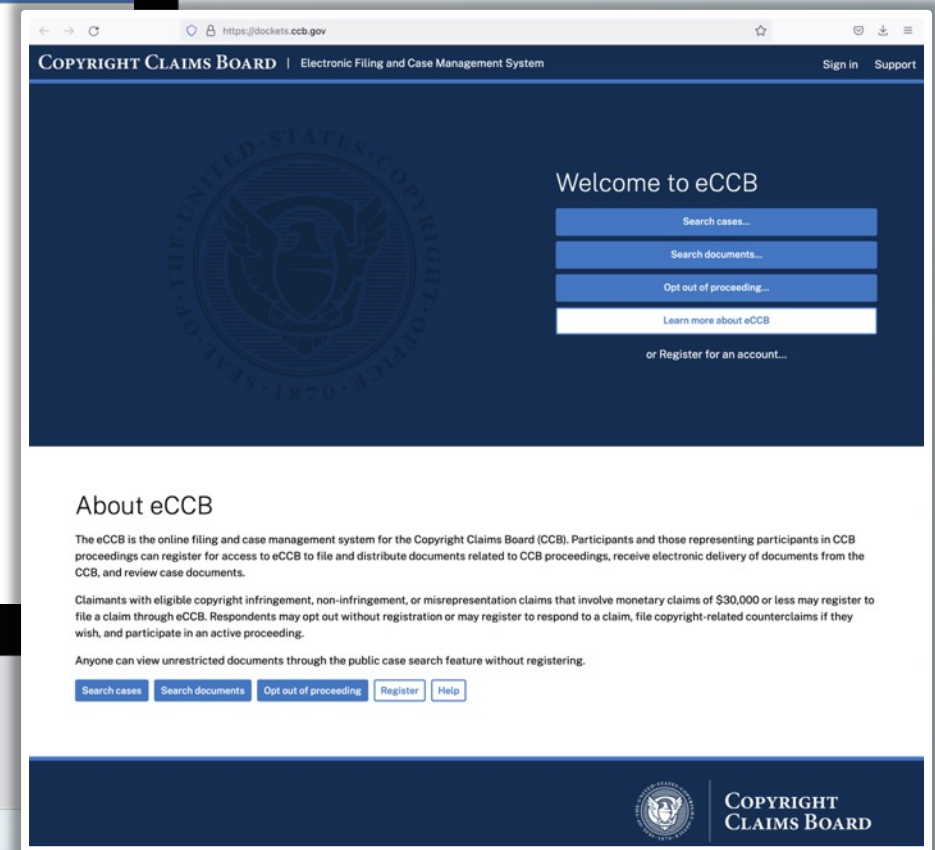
https://dockets.ccb.gov

COPYRIGHT CLAIMS BOARD | Electronic Filing and Case Management System

Sign in Support

SEAL OF THE UNITED STATES COPYRIGHT OFFICE 1870

Welcome to eCCB

Search cases...

Search documents...

Opt out of proceeding...

Learn more about eCCB

or Register for an account...

About eCCB

The eCCB is the online filing and case management system for the Copyright Claims Board (CCB). Participants and those representing participants in CCB proceedings can register for access to eCCB to file and distribute documents related to CCB proceedings, receive electronic delivery of documents from the CCB, and review case documents.

Claimants with eligible copyright infringement, non-infringement, or misrepresentation claims that involve monetary claims of $30,000 or less may register to file a claim through eCCB. Respondents may opt out without registration or may register to respond to a claim, file copyright-related counterclaims if they wish, and participate in an active proceeding.

Anyone can view unrestricted documents through the public case search feature without registering.

Search cases Search documents Opt out of proceeding Register Help

COPYRIGHT CLAIMS BOARD